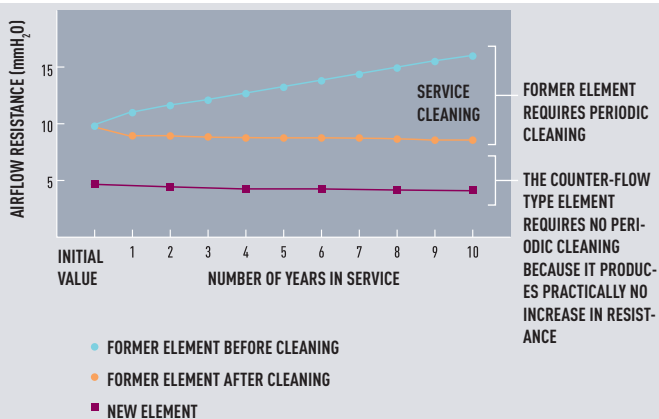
AIRFLOW RESISTANCE (mmH$_2$O)

15
10
5

INITIAL VALUE 1 2 3 4 5 6 7 8 9 10

NUMBER OF YEARS IN SERVICE

SERVICE CLEANING

FORMER ELEMENT REQUIRES PERIODIC CLEANING

THE COUNTER-FLOW TYPE ELEMENT REQUIRES NO PERIODIC CLEANING BECAUSE IT PRODUCES PRACTICALLY NO INCREASE IN RESISTANCE

FORMER ELEMENT BEFORE CLEANING

FORMER ELEMENT AFTER CLEANING

NEW ELEMENT